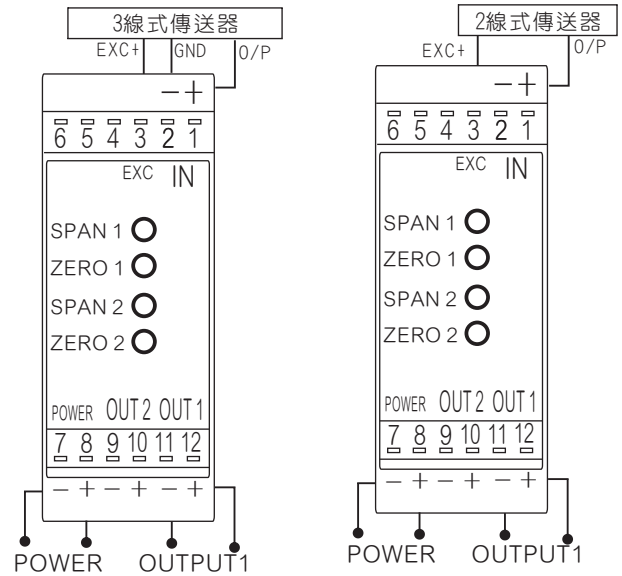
3線式傳送器
EXC+ GND 0/P
− +
6 5 4 3 2 1
EXC IN
SPAN 1
ZERO 1
SPAN 2
ZERO 2
POWER OUT 2 OUT 1
7 8 9 10 11 12
− + − + − +
POWER OUTPUT1

2線式傳送器
EXC+ 0/P
− +
6 5 4 3 2 1
EXC IN
SPAN 1
ZERO 1
SPAN 2
ZERO 2
POWER OUT 2 OUT 1
7 8 9 10 11 12
− + − + − +
POWER OUTPUT1